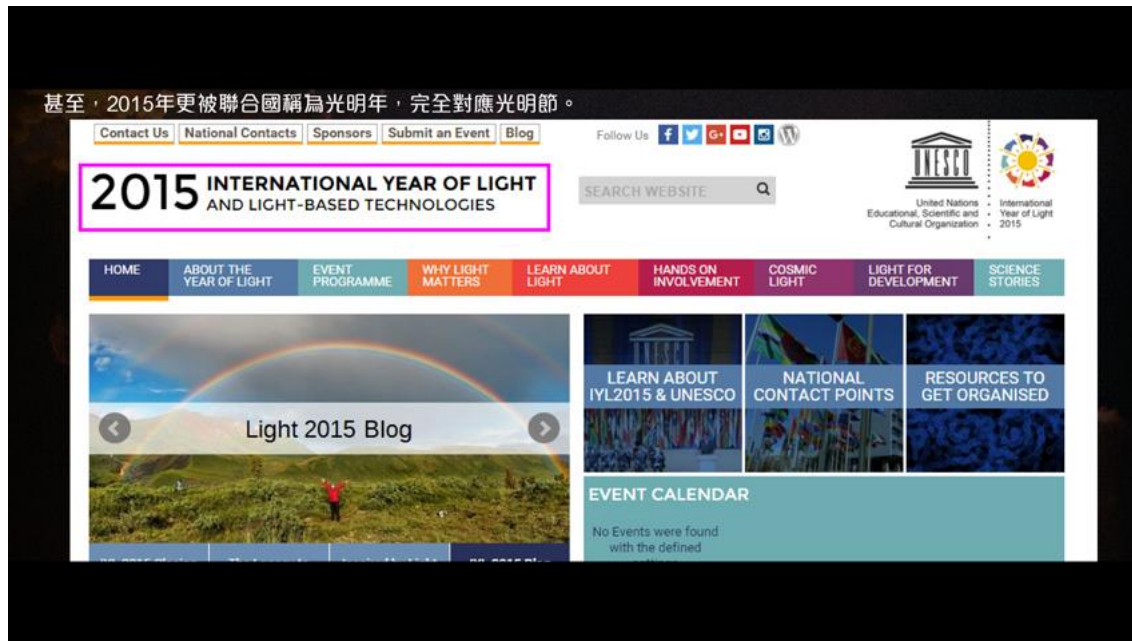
甚至，2015年更被聯合國稱為光明年，完全對應光明節。

Contact Us | National Contacts | Sponsors | Submit an Event | Blog

Follow Us

2015 INTERNATIONAL YEAR OF LIGHT AND LIGHT-BASED TECHNOLOGIES

SEARCH WEBSITE

UNESCO
United Nations Educational, Scientific and Cultural Organization

International Year of Light 2015

HOME | ABOUT THE YEAR OF LIGHT | EVENT PROGRAMME | WHY LIGHT MATTERS | LEARN ABOUT LIGHT | HANDS ON INVOLVEMENT | COSMIC LIGHT | LIGHT FOR DEVELOPMENT | SCIENCE STORIES

Light 2015 Blog

LEARN ABOUT IYL2015 & UNESCO

NATIONAL CONTACT POINTS

RESOURCES TO GET ORGANISED

EVENT CALENDAR

No Events were found with the defined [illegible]

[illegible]